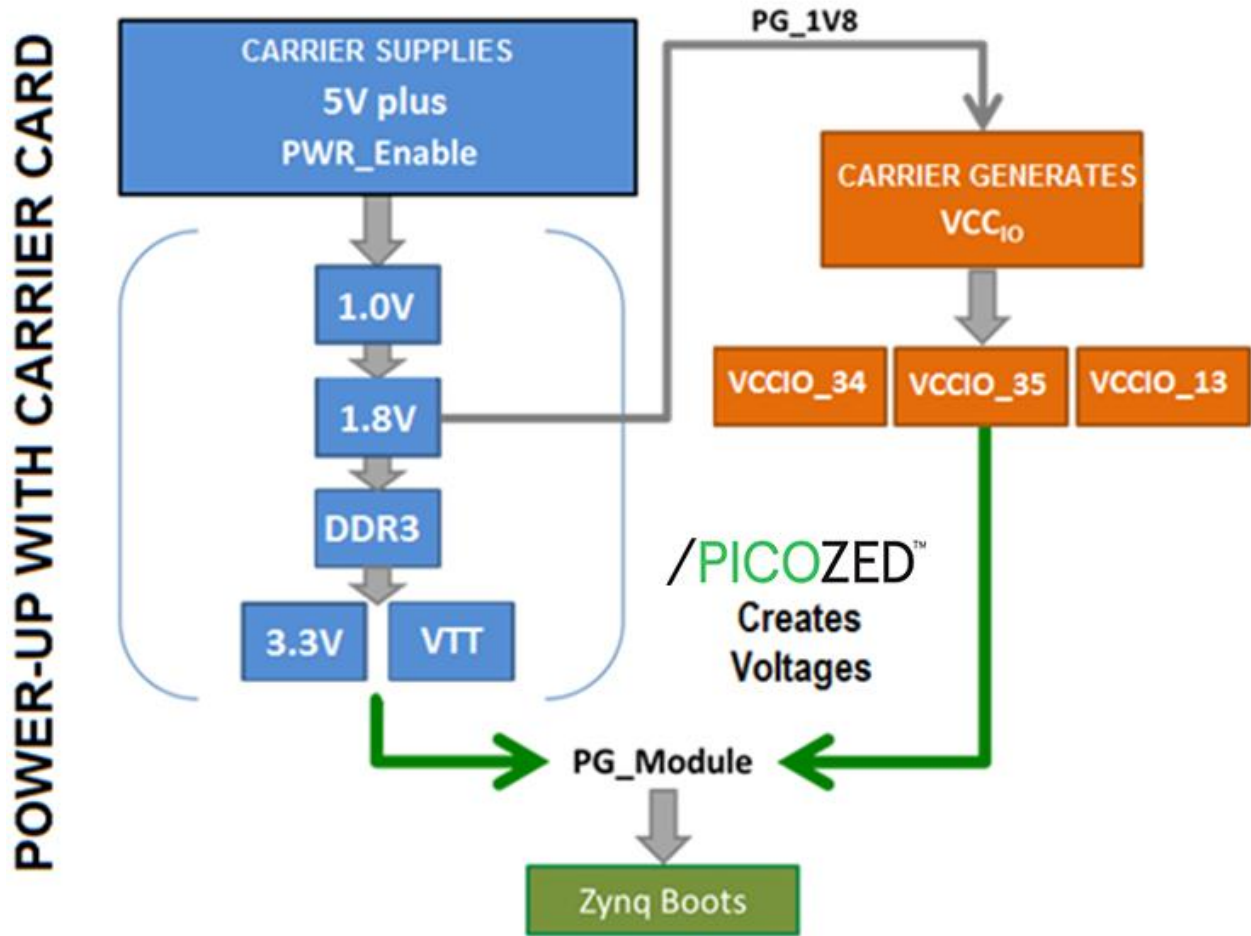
POWER-UP WITH CARRIER CARD

CARRIER SUPPLIES
5V plus
PWR_Enable

PG_1V8

CARRIER GENERATES
$VCC_{IO}$

1.0V

1.8V

VCCIO_34

VCCIO_35

VCCIO_13

DDR3

/PICOZED™
Creates
Voltages

3.3V

VTT

PG_Module

Zynq Boots